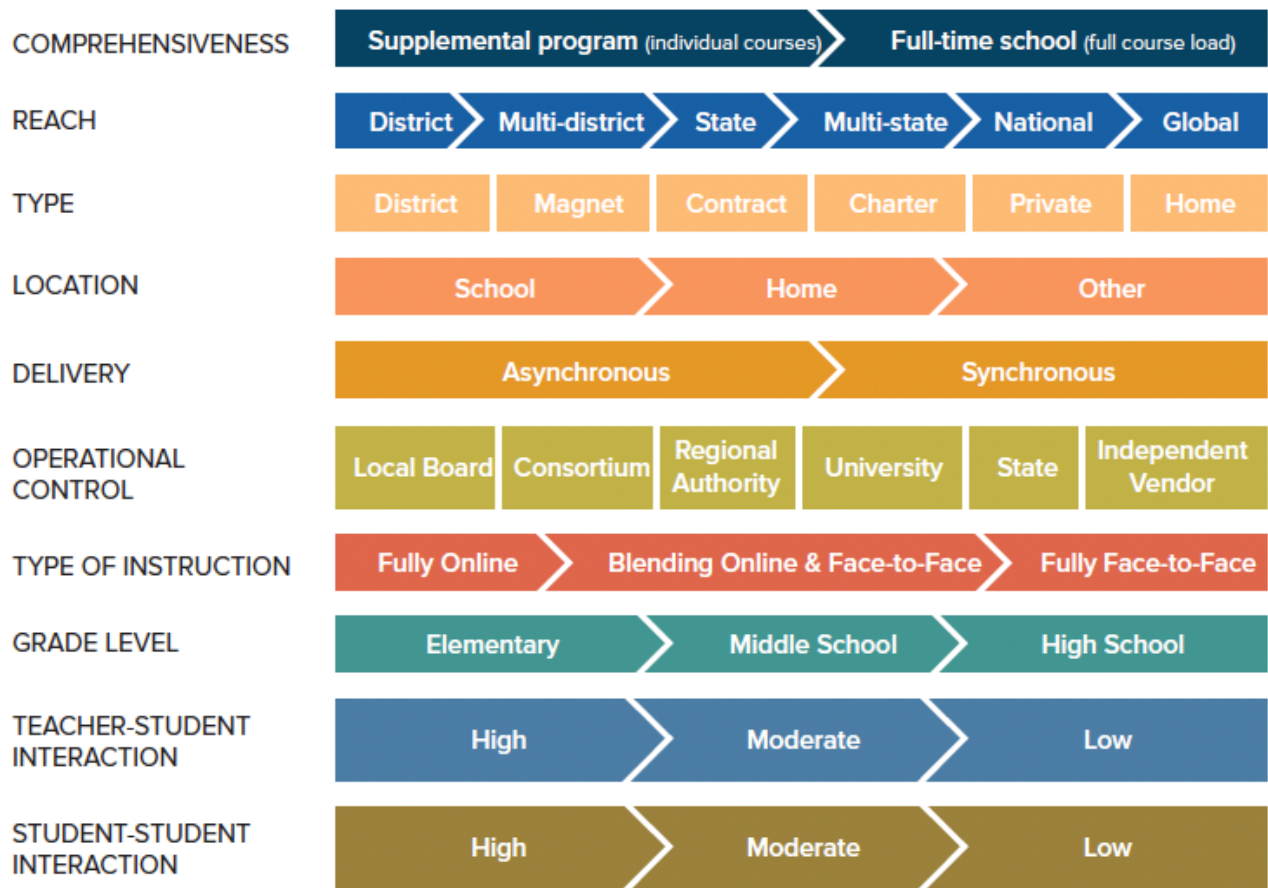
COMPREHENSIVENESS
Supplemental program (individual courses)
Full-time school (full course load)

REACH
District
Multi-district
State
Multi-state
National
Global

TYPE
District
Magnet
Contract
Charter
Private
Home

LOCATION
School
Home
Other

DELIVERY
Asynchronous
Synchronous

OPERATIONAL CONTROL
Local Board
Consortium
Regional Authority
University
State
Independent Vendor

TYPE OF INSTRUCTION
Fully Online
Blending Online & Face-to-Face
Fully Face-to-Face

GRADE LEVEL
Elementary
Middle School
High School

TEACHER-STUDENT INTERACTION
High
Moderate
Low

STUDENT-STUDENT INTERACTION
High
Moderate
Low